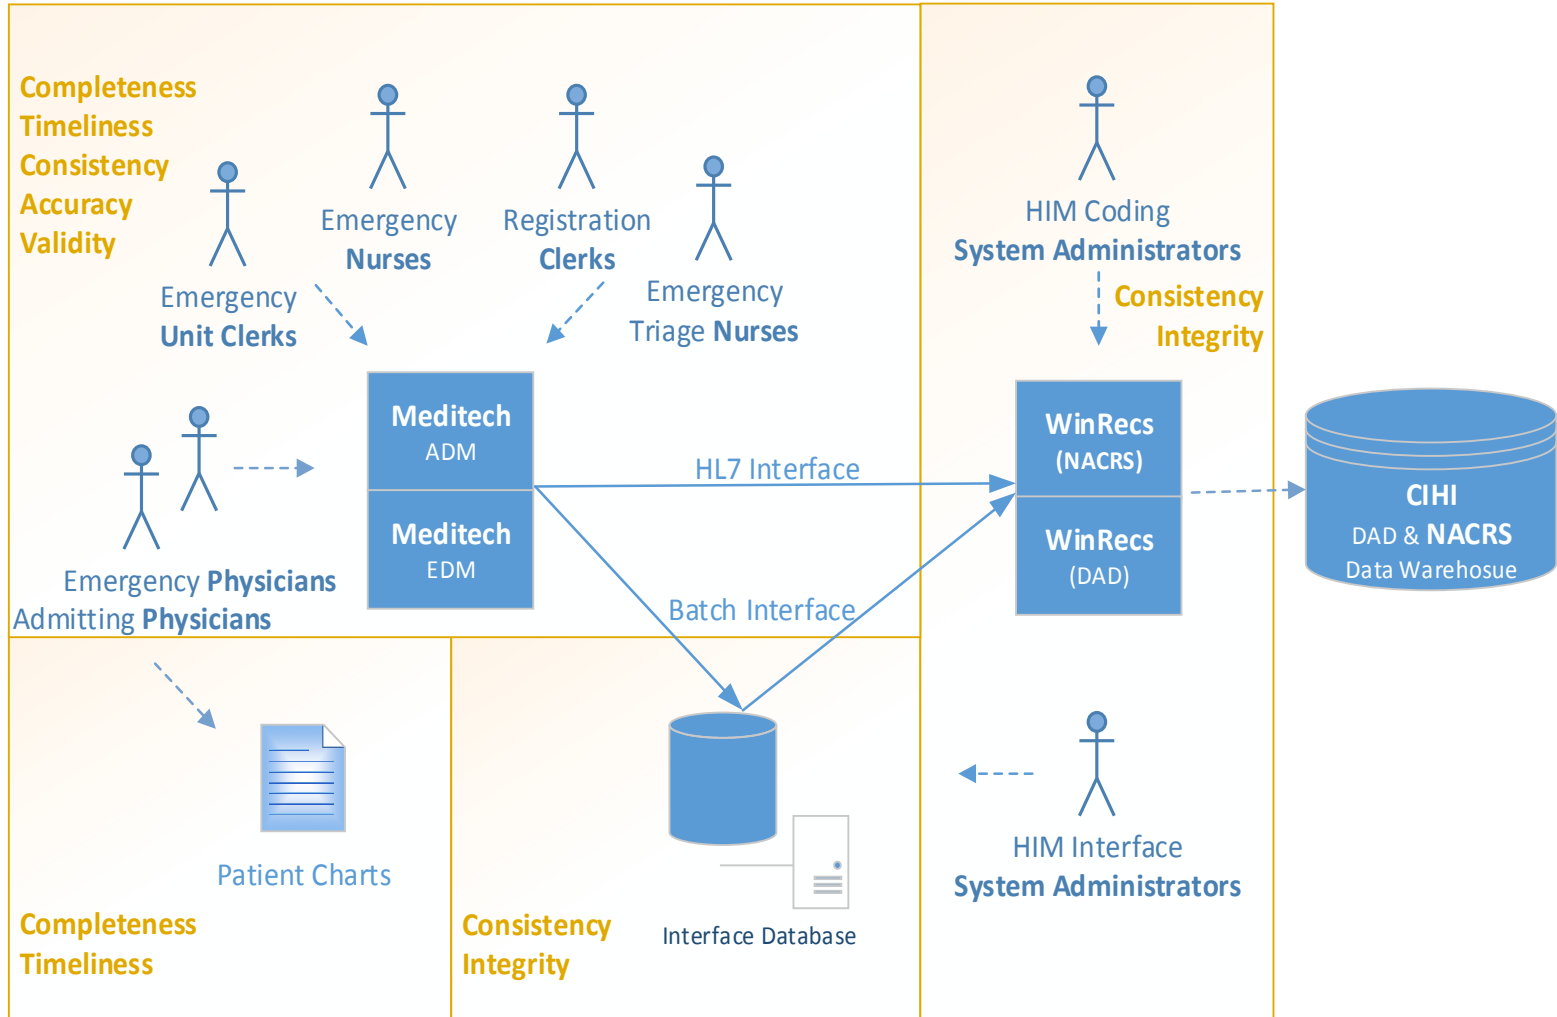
Completeness
Timeliness
Consistency
Accuracy
Validity

Emergency Nurses

Registration Clerks

Emergency Unit Clerks

Emergency Triage Nurses

HIM Coding System Administrators

Consistency
Integrity

Meditech ADM

Meditech EDM

HL7 Interface

WinRecs (NACRS)

WinRecs (DAD)

CIHI DAD & NACRS Data Warehosue

Emergency Physicians
Admitting Physicians

Batch Interface

Patient Charts

Interface Database

HIM Interface System Administrators

Completeness
Timeliness

Consistency
Integrity